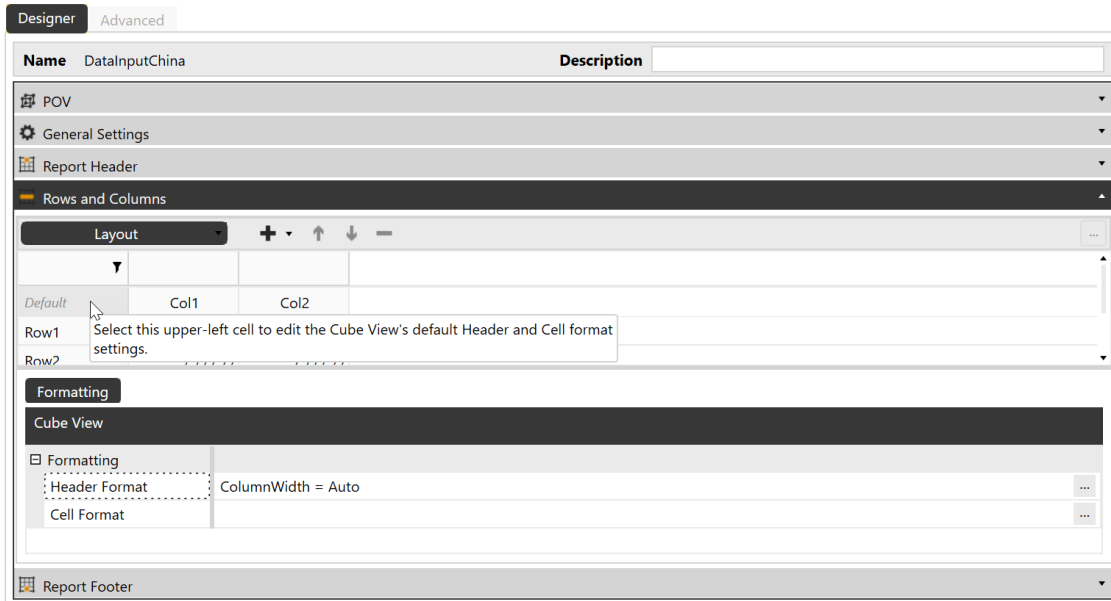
Designer Advanced

Name DataInputChina

Description

POV

General Settings

Report Header

Rows and Columns

Layout

...

| | | |
|---|---|---|
| Default | Col1 | Col2 |
| Row1 | | |
| Row2 | | |

Select this upper-left cell to edit the Cube View's default Header and Cell format settings.

Formatting

Cube View

⊟ Formatting

| | | |
|---|---|---|
| Header Format | ColumnWidth = Auto | ... |
| Cell Format | | ... |

Report Footer